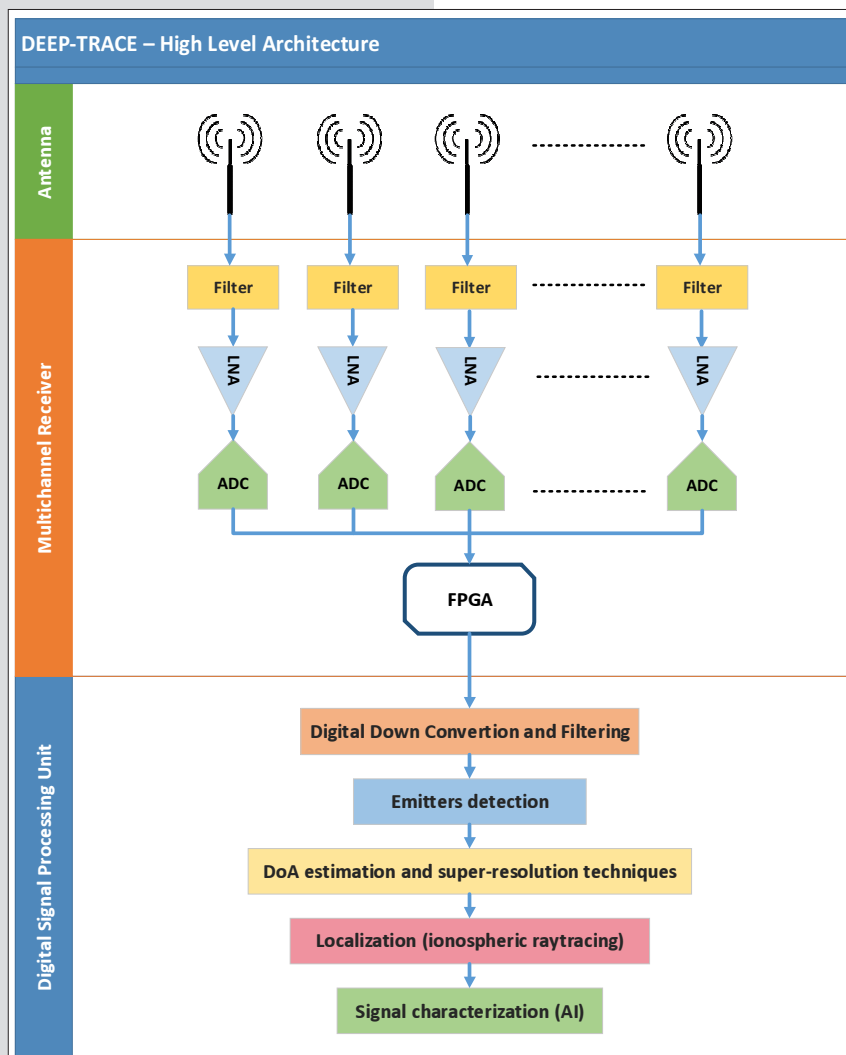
DEEP-TRACE – High Level Architecture

Antenna

Multichannel Receiver

Filter Filter Filter Filter

LNA LNA LNA LNA

ADC ADC ADC ADC

FPGA

Digital Signal Processing Unit

Digital Down Convertion and Filtering

Emitters detection

DoA estimation and super-resolution techniques

Localization (ionospheric raytracing)

Signal characterization (AI)